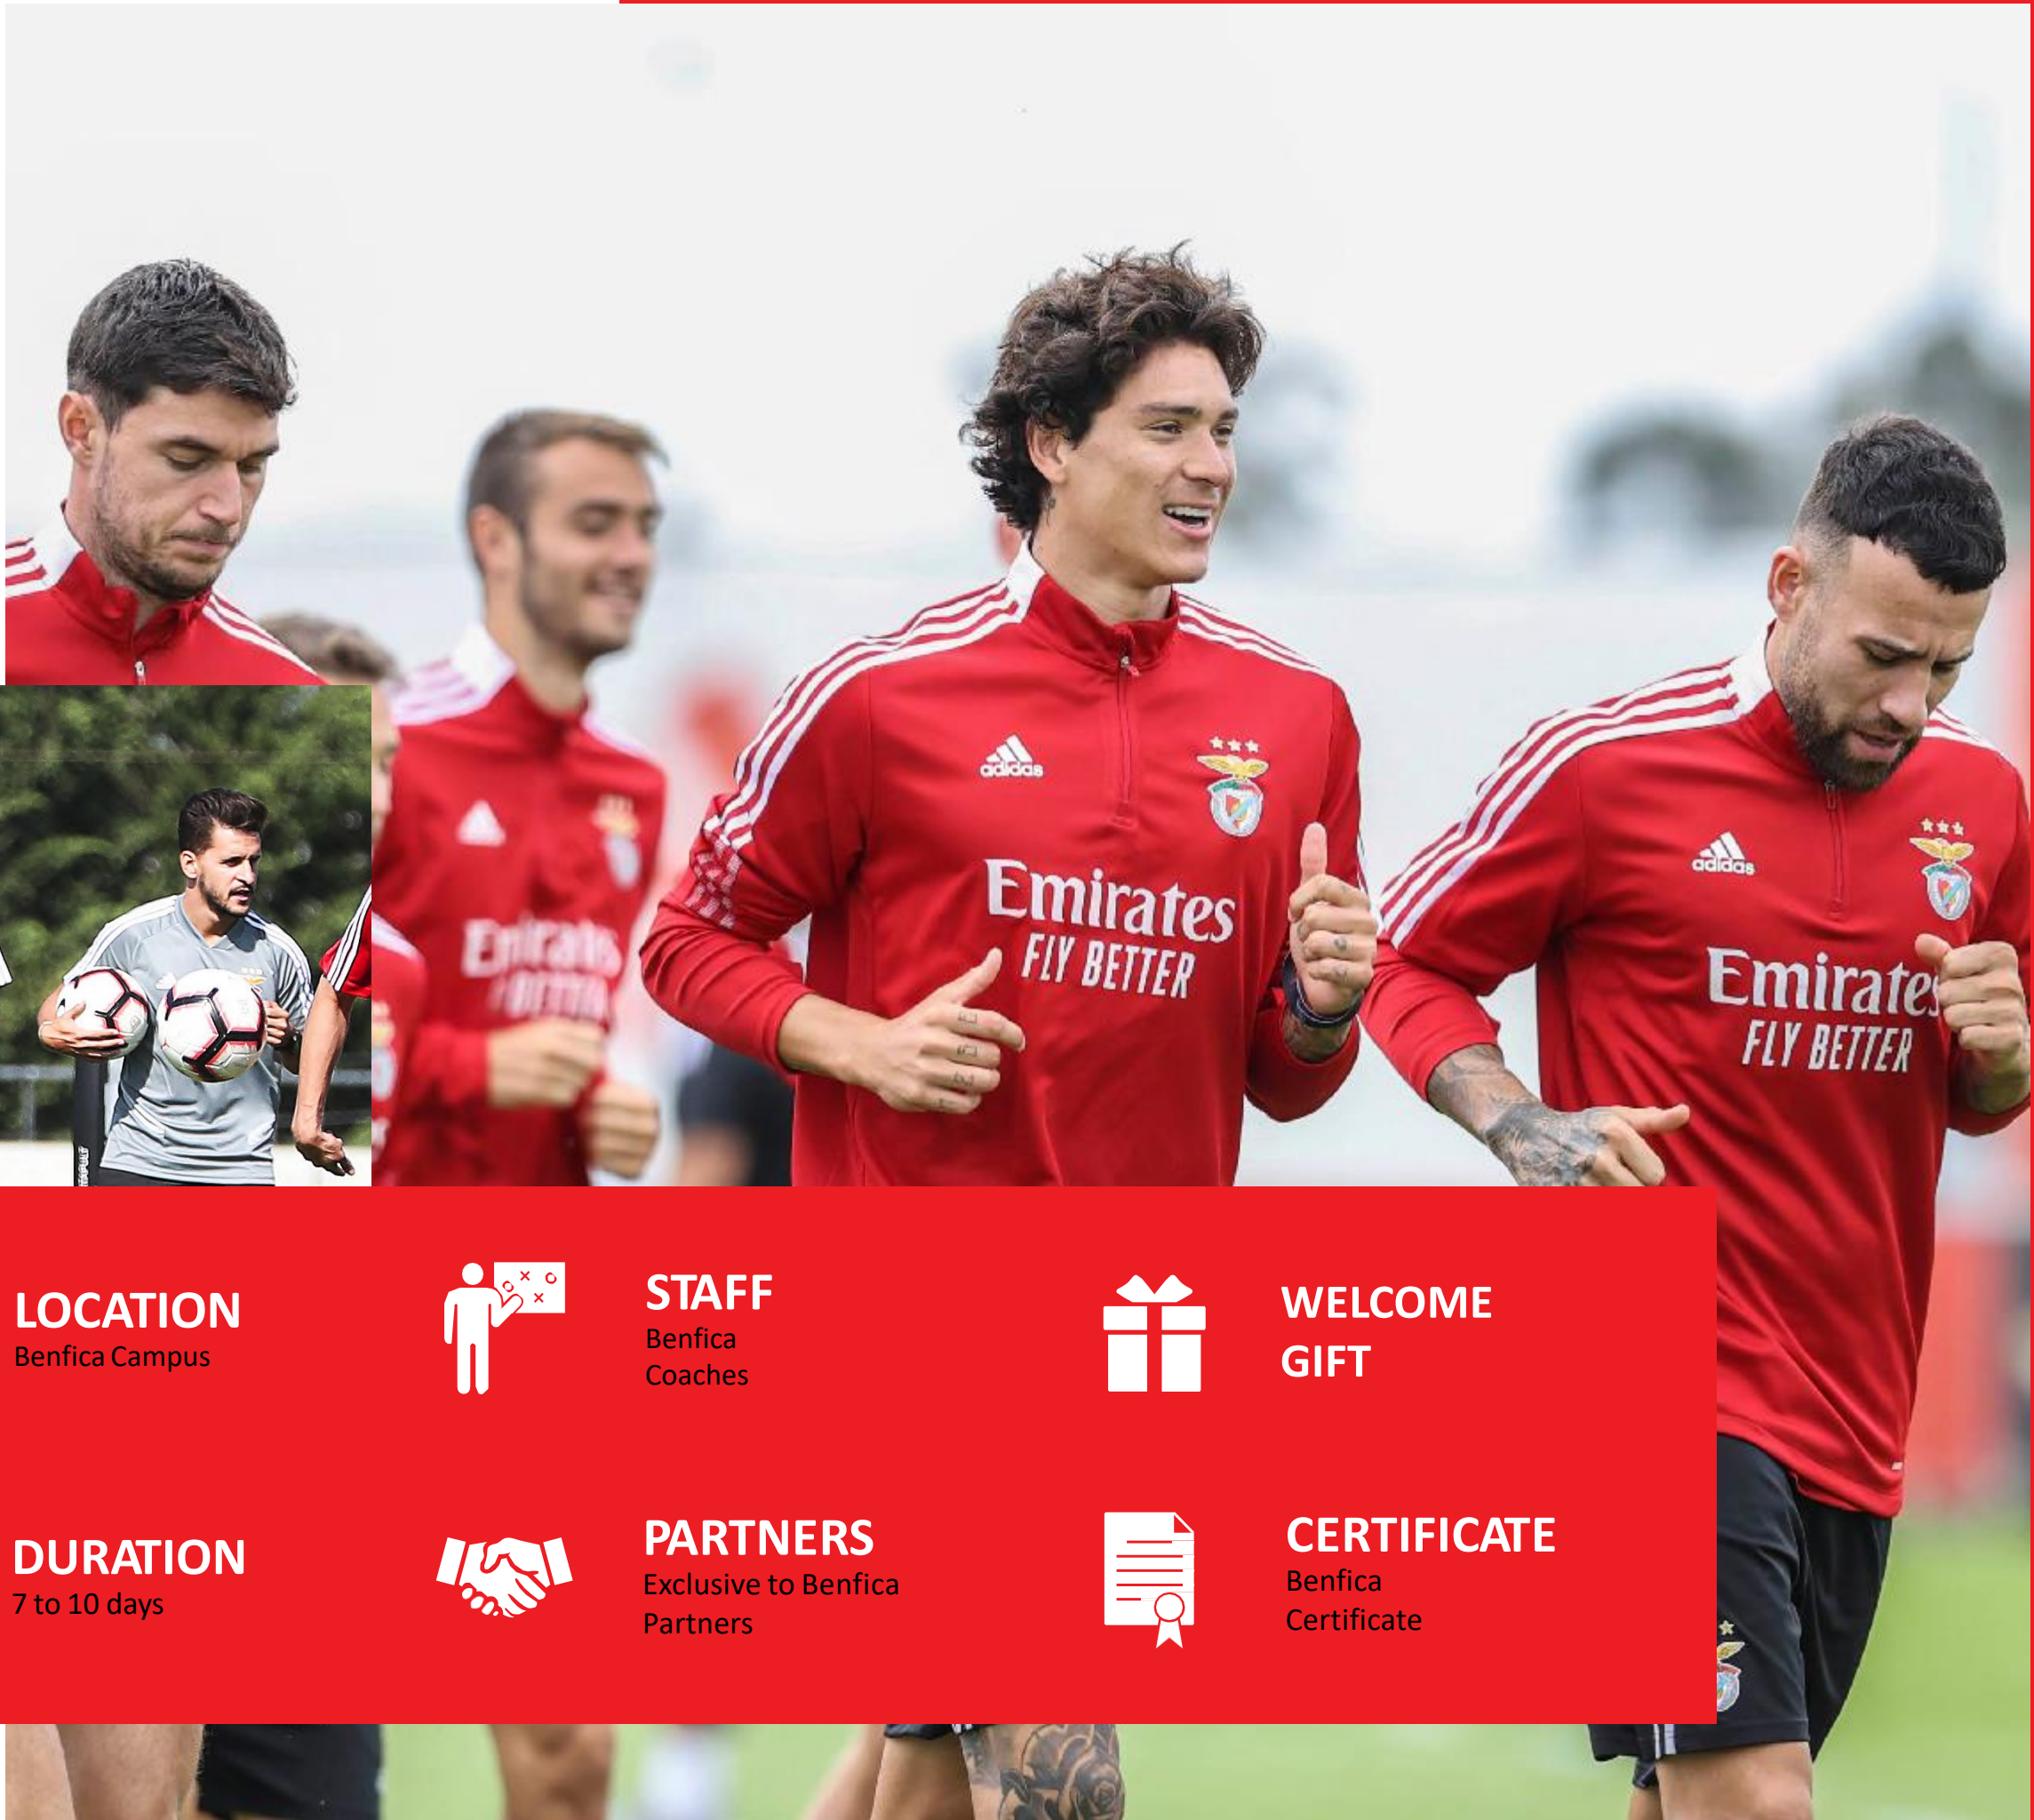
adidas

Emirates
FLY BETTER

adidas

Emirates
FLY BETTER

LOCATION
Benfica Campus

STAFF
Benfica
Coaches

WELCOME
GIFT

DURATION
7 to 10 days

PARTNERS
Exclusive to Benfica
Partners

CERTIFICATE
Benfica
Certificate